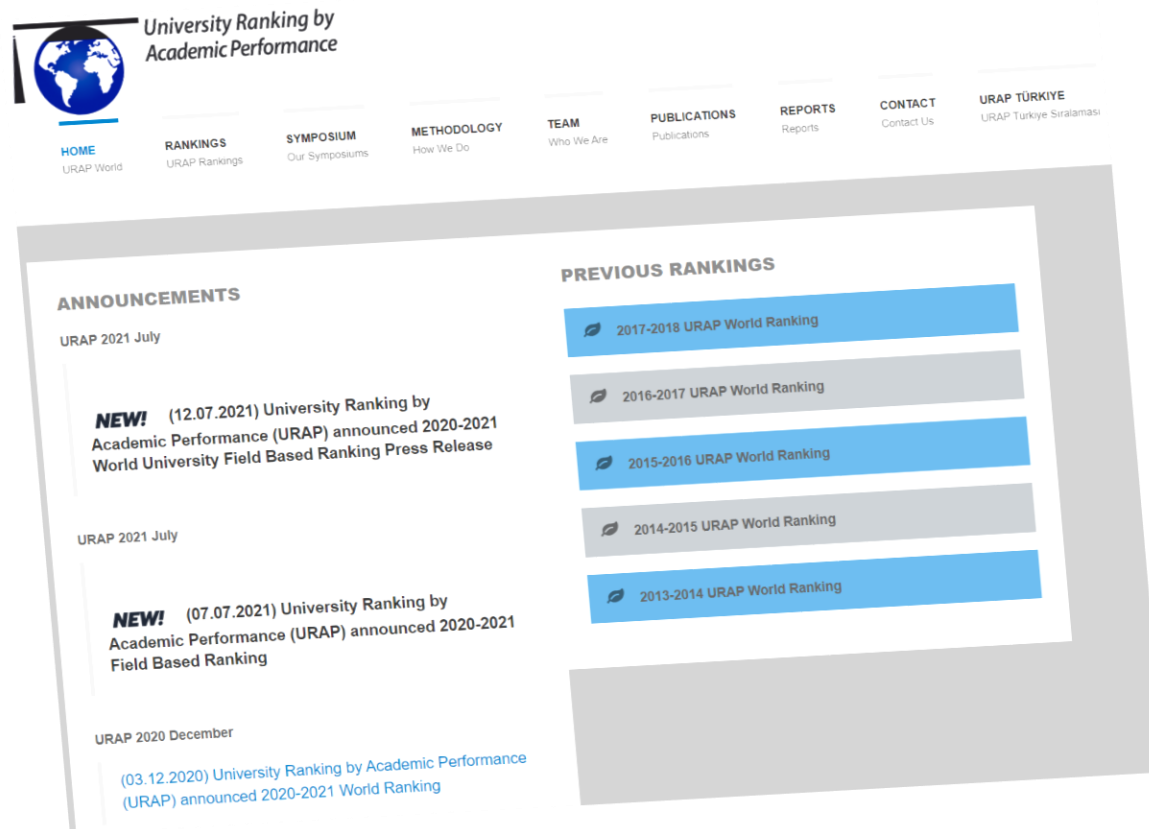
University Ranking by Academic Performance

HOME
URAP World

RANKINGS
URAP Rankings

SYMPOSIUM
Our Symposiums

METHODOLOGY
How We Do

TEAM
Who We Are

PUBLICATIONS
Publications

REPORTS
Reports

CONTACT
Contact Us

URAP TÜRKIYE
URAP Turkiye Sıralaması

ANNOUNCEMENTS

URAP 2021 July

NEW! (12.07.2021) University Ranking by Academic Performance (URAP) announced 2020-2021 World University Field Based Ranking Press Release

URAP 2021 July

NEW! (07.07.2021) University Ranking by Academic Performance (URAP) announced 2020-2021 Field Based Ranking

URAP 2020 December

(03.12.2020) University Ranking by Academic Performance (URAP) announced 2020-2021 World Ranking

PREVIOUS RANKINGS

2017-2018 URAP World Ranking

2016-2017 URAP World Ranking

2015-2016 URAP World Ranking

2014-2015 URAP World Ranking

2013-2014 URAP World Ranking